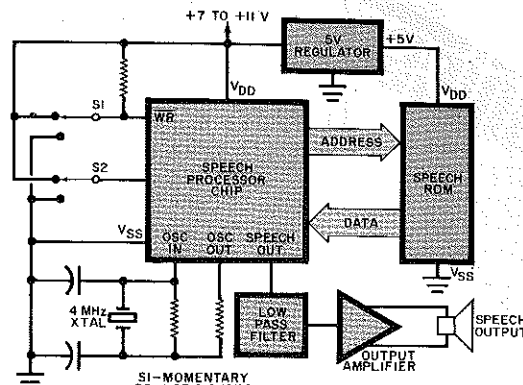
+7 TO +11 V

5V REGULATOR

+5V

$V_{DD}$

$V_{DD}$

S1

WR

S2

SPEECH PROCESSOR CHIP

ADDRESS

SPEECH ROM

DATA

$V_{SS}$

OSC IN

OSC OUT

SPEECH OUT

$V_{SS}$

4 MHz XTAL

LOW PASS FILTER

OUTPUT AMPLIFIER

SPEECH OUTPUT

S1—MOMENTARY

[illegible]